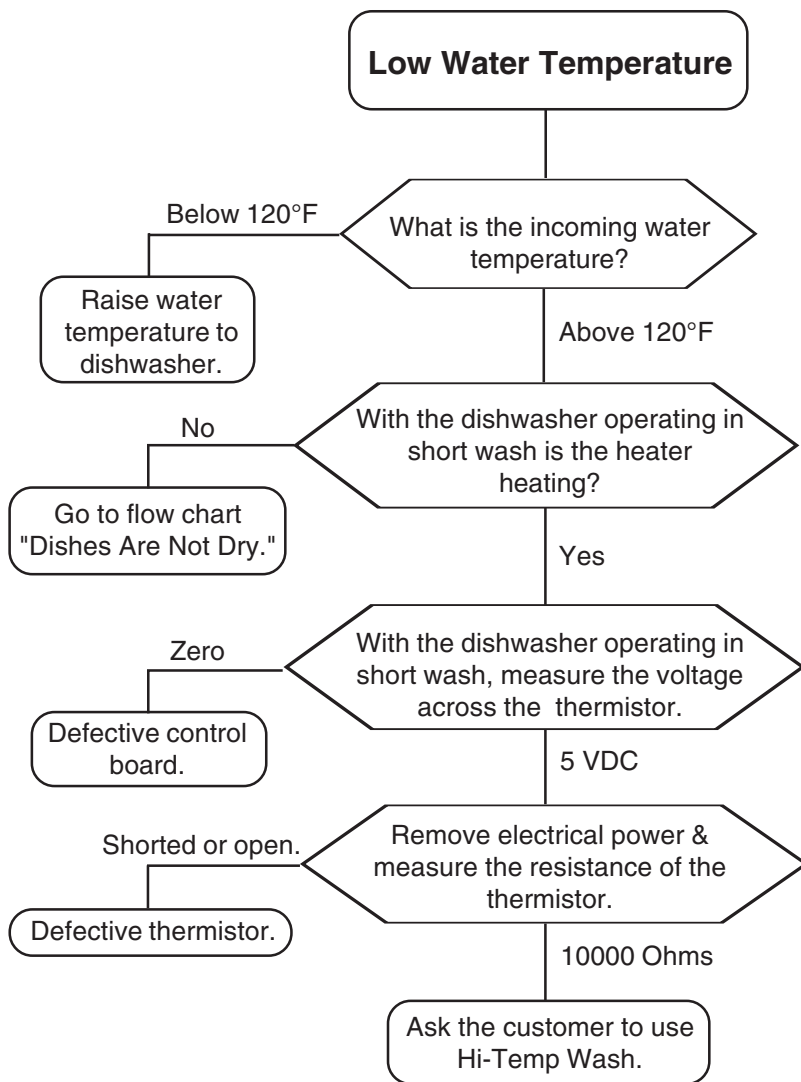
Low Water Temperature

Below 120°F

What is the incoming water temperature?

Raise water temperature to dishwasher.

Above 120°F

No

With the dishwasher operating in short wash is the heater heating?

Go to flow chart "Dishes Are Not Dry."

Yes

Zero

With the dishwasher operating in short wash, measure the voltage across the thermistor.

Defective control board.

5 VDC

Shorted or open.

Remove electrical power & measure the resistance of the thermistor.

Defective thermistor.

10000 Ohms

Ask the customer to use Hi-Temp Wash.